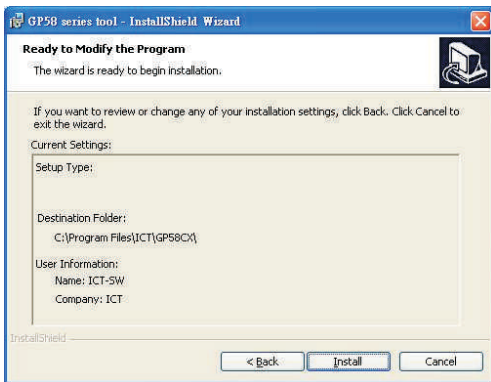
GP58 series tool - InstallShield Wizard

Ready to Modify the Program

The wizard is ready to begin installation.

If you want to review or change any of your installation settings, click Back. Click Cancel to exit the wizard.

Current Settings:

Setup Type:

Destination Folder:

C:\Program Files\ICT\GP58CX\

User Information:

Name: ICT-SW

Company: ICT

InstallShield

< Back

Install

Cancel